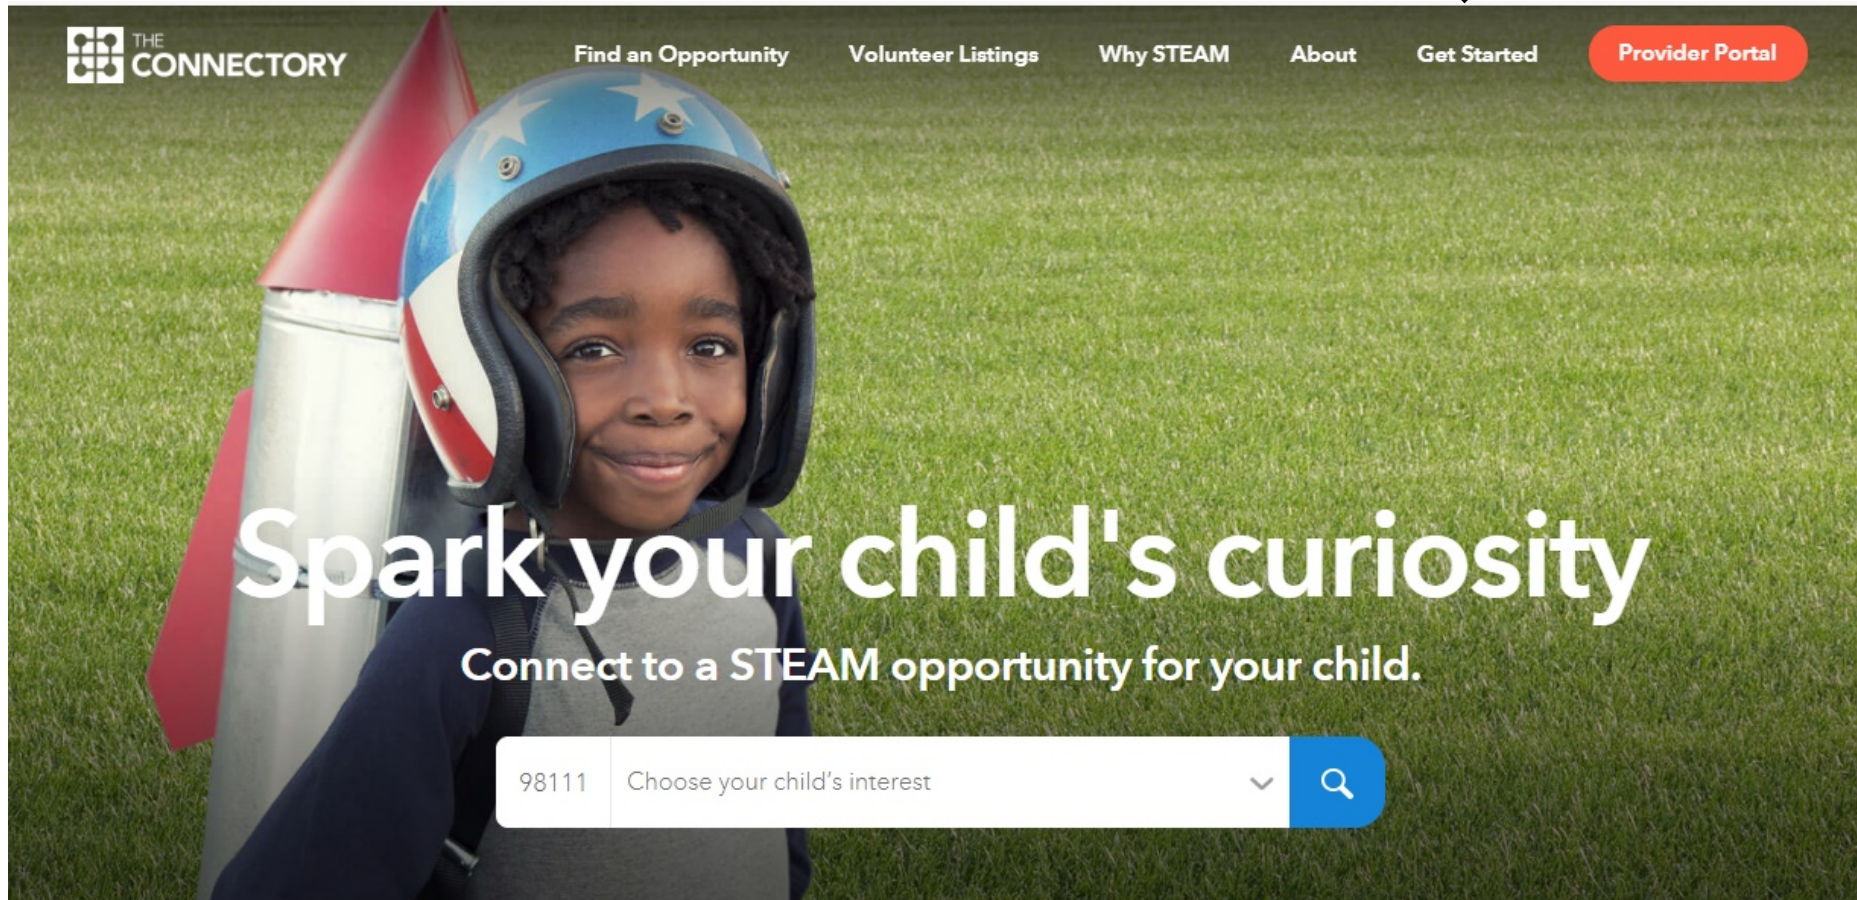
THE CONNECTORY

Find an Opportunity Volunteer Listings Why STEAM About Get Started Provider Portal

Spark your child's curiosity

Connect to a STEAM opportunity for your child.

98111 Choose your child's interest